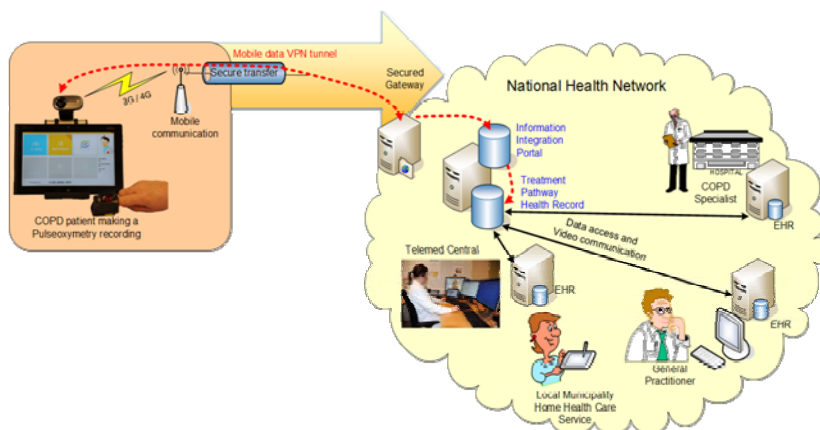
Mobile data VPN tunnel

3G / 4G

Secure transfer

Mobile communication

COPD patient making a Pulseoxymetry recording

Secured Gateway

National Health Network

Information Integration Portal

Treatment Pathway Health Record

HOSPITAL

COPD Specialist

EHR

Data access and Video communication

Telemed Central

EHR

EHR

Local Municipality Home Health Care Service

General Practitioner